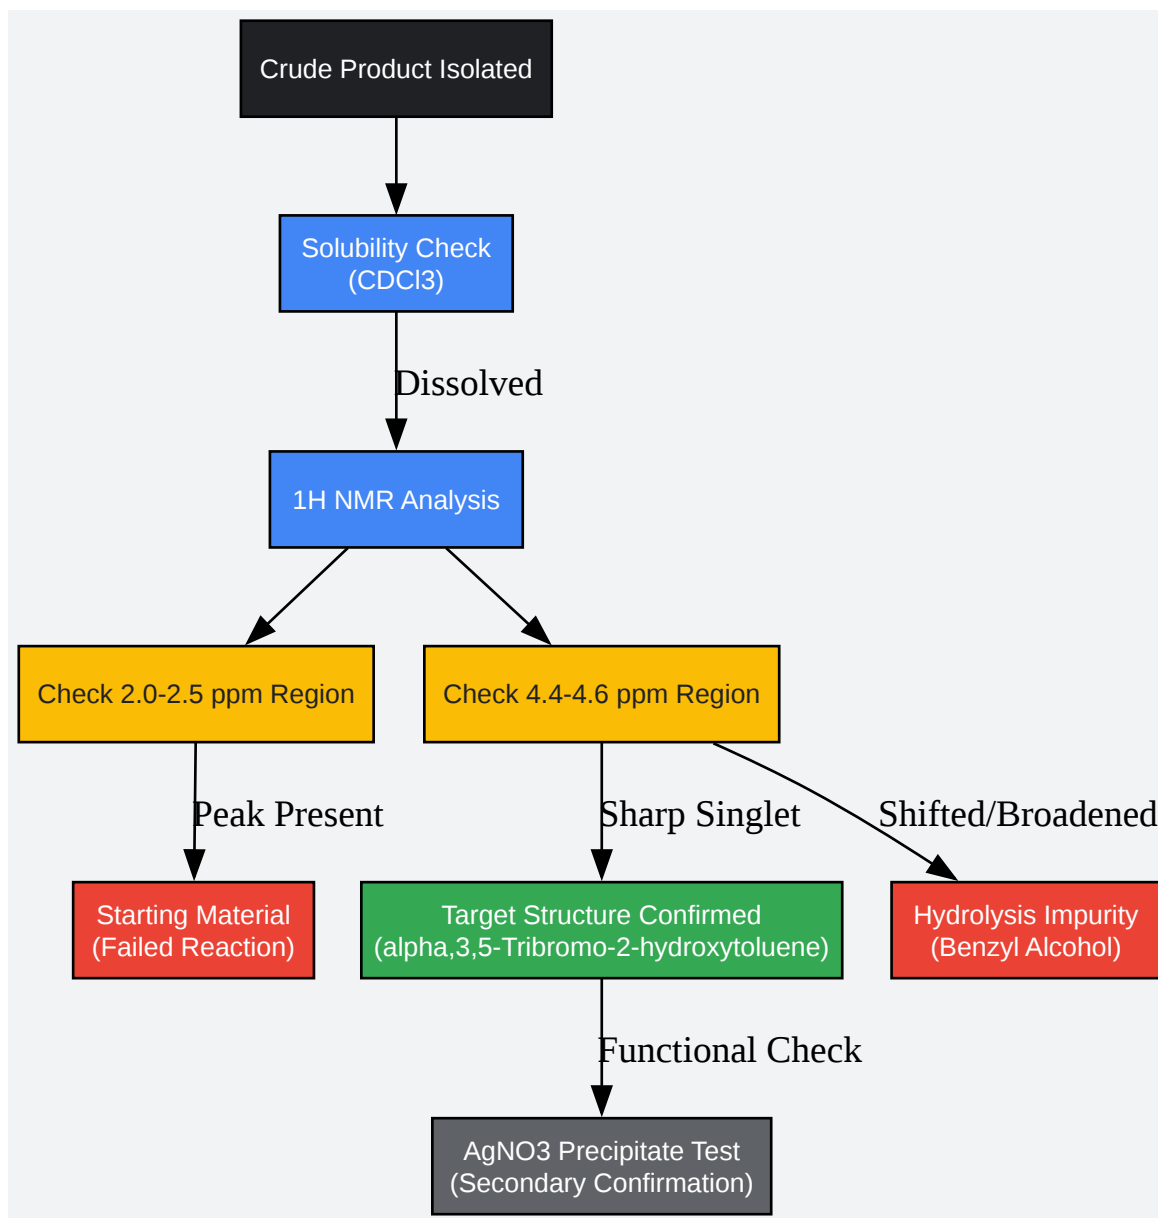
Crude Product Isolated

Solubility Check (CDCl3)

Dissolved

1H NMR Analysis

Check 2.0-2.5 ppm Region

Check 4.4-4.6 ppm Region

Peak Present

Sharp Singlet

Shifted/Broadened

Starting Material (Failed Reaction)

Target Structure Confirmed (alpha,3,5-Tribromo-2-hydroxytoluene)

Hydrolysis Impurity (Benzyl Alcohol)

Functional Check

AgNO3 Precipitate Test (Secondary Confirmation)